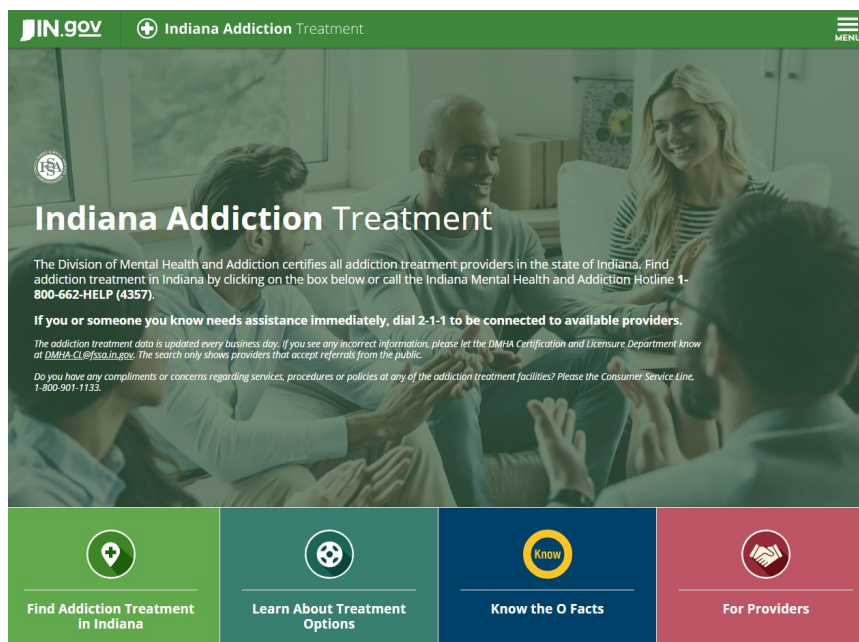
IN.gov Indiana Addiction Treatment

MENU

FSSA

Indiana Addiction Treatment

The Division of Mental Health and Addiction certifies all addiction treatment providers in the state of Indiana. Find addiction treatment in Indiana by clicking on the box below or call the Indiana Mental Health and Addiction Hotline 1-800-662-HELP (4357).

If you or someone you know needs assistance immediately, dial 2-1-1 to be connected to available providers.

The addiction treatment data is updated every business day. If you see any incorrect information, please let the DMHA Certification and Licensure Department know at DMHA-CL@fssa.in.gov. The search only shows providers that accept referrals from the public.

Do you have any compliments or concerns regarding services, procedures or policies at any of the addiction treatment facilities? Please the Consumer Service Line, 1-800-901-1133.

Find Addiction Treatment in Indiana

Learn About Treatment Options

Know

Know the O Facts

For Providers